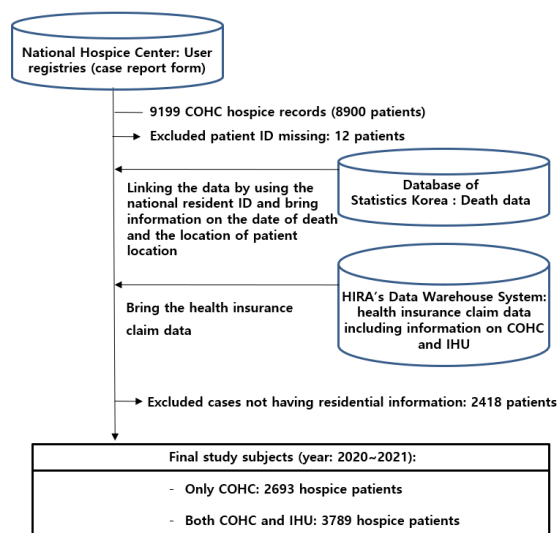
National Hospice Center: User registries (case report form)

9199 COHC hospice records (8900 patients)

Excluded patient ID missing: 12 patients

Database of Statistics Korea : Death data

Linking the data by using the national resident ID and bring information on the date of death and the location of patient location

HIRA's Data Warehouse System: health insurance claim data including information on COHC and IHU

Bring the health insurance claim data

Excluded cases not having residential information: 2418 patients

Final study subjects (year: 2020~2021):

- Only COHC: 2693 hospice patients

- Both COHC and IHU: 3789 hospice patients